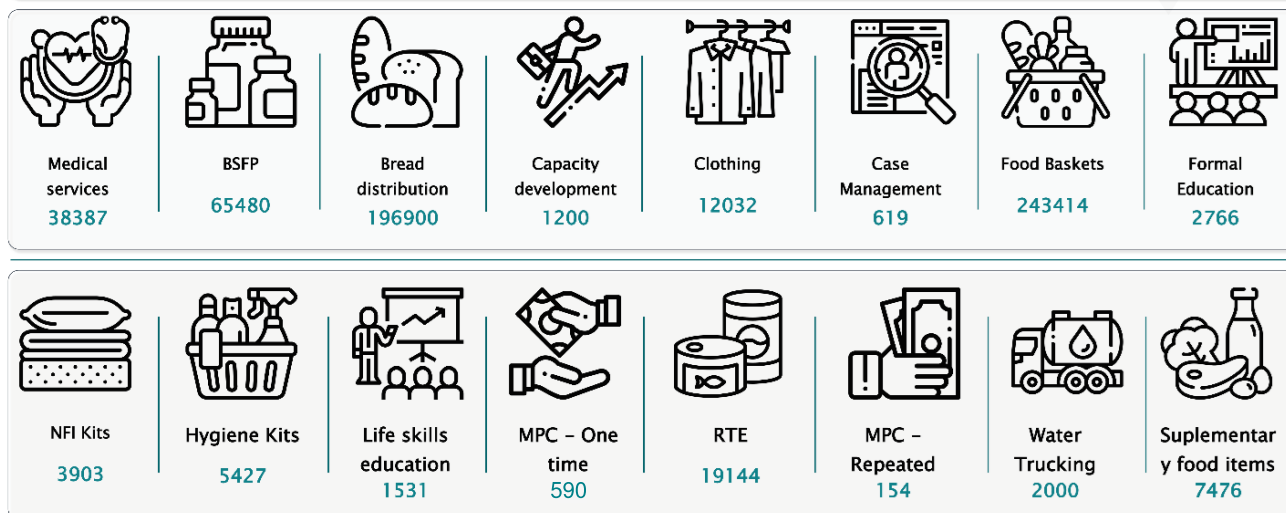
Medical services
38387

BSFP
65480

Bread distribution
196900

Capacity development
1200

Clothing
12032

Case Management
619

Food Baskets
243414

Formal Education
2766

NFI Kits
3903

Hygiene Kits
5427

Life skills education
1531

MPC - One time
590

RTE
19144

MPC - Repeated
154

Water Trucking
2000

Suplementar y food items
7476